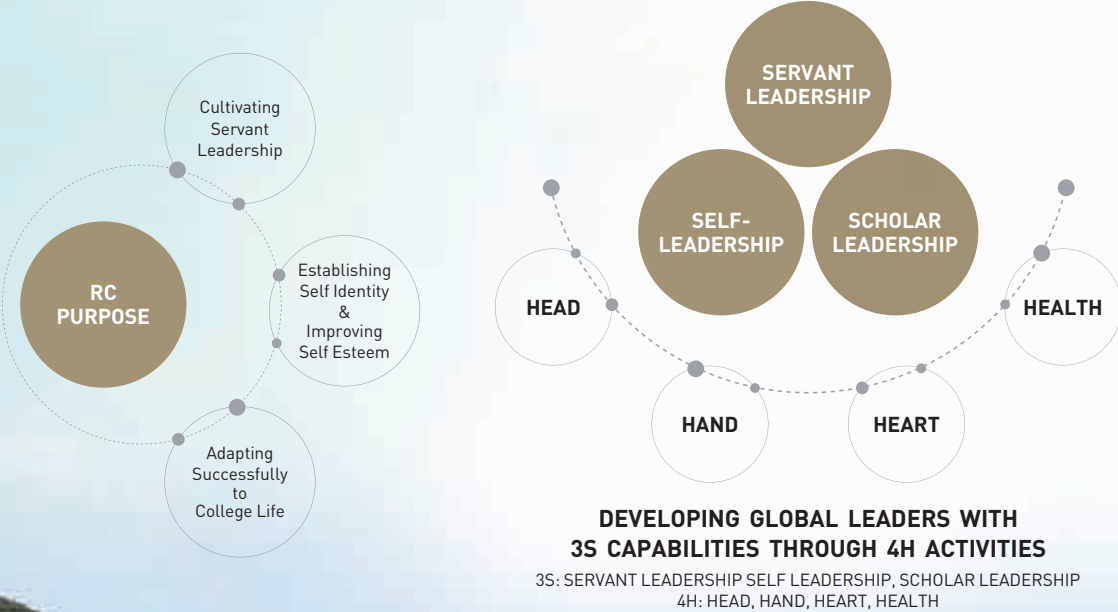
Cultivating Servant Leadership

RC PURPOSE

Establishing Self Identity & Improving Self Esteem

Adapting Successfully to College Life

SERVANT LEADERSHIP

SELF-LEADERSHIP

SCHOLAR LEADERSHIP

HEAD

HAND

HEART

HEALTH

DEVELOPING GLOBAL LEADERS WITH 3S CAPABILITIES THROUGH 4H ACTIVITIES

3S: SERVANT LEADERSHIP SELF LEADERSHIP, SCHOLAR LEADERSHIP
4H: HEAD, HAND, HEART, HEALTH